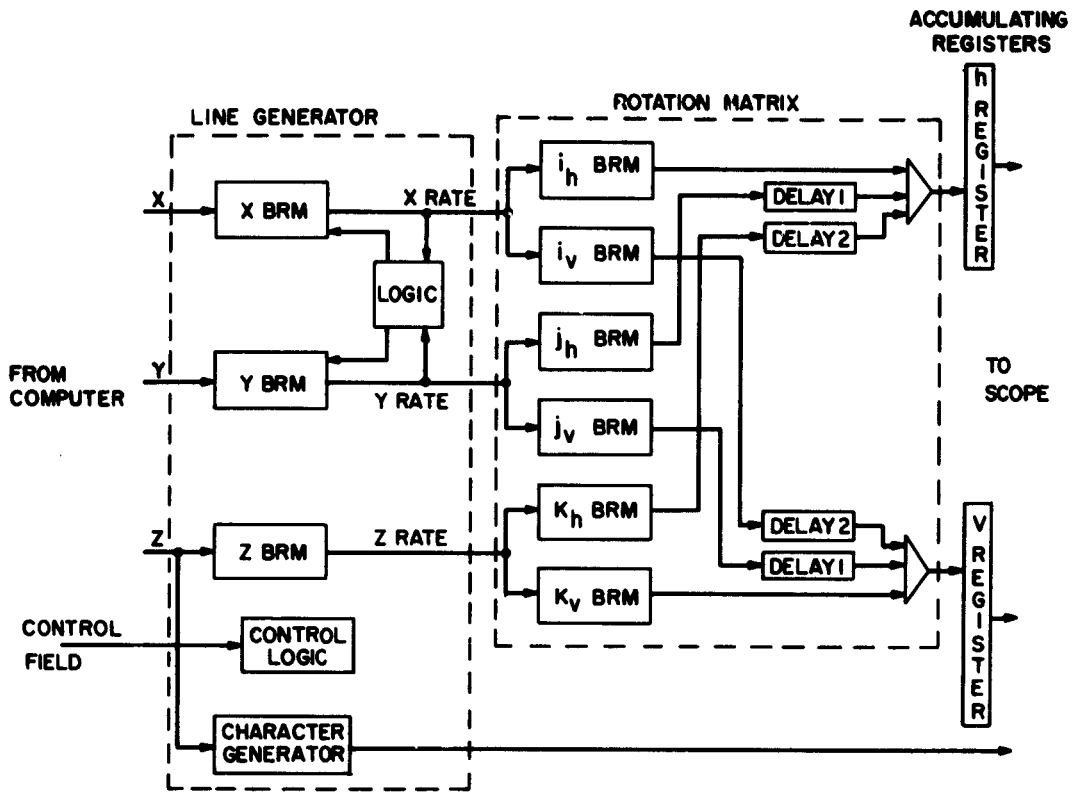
ACCUMULATING REGISTERS

LINE GENERATOR

ROTATION MATRIX

h REGISTER

X

X BRM

X RATE

$i_h$ BRM

DELAY 1

$i_v$ BRM

DELAY 2

LOGIC

$j_h$ BRM

FROM COMPUTER

Y

Y BRM

Y RATE

TO SCOPE

$j_v$ BRM

$K_h$ BRM

DELAY 2

V REGISTER

Z

Z BRM

Z RATE

DELAY 1

$K_v$ BRM

CONTROL FIELD

CONTROL LOGIC

CHARACTER GENERATOR